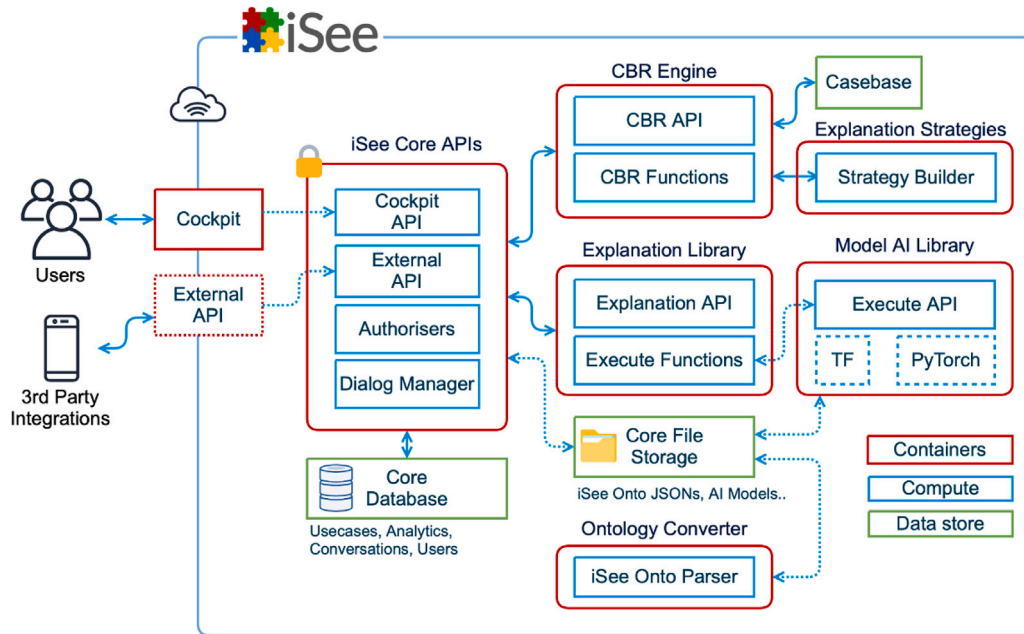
iSee

Users

3rd Party Integrations

Cockpit

External API

iSee Core APIs

Cockpit API

External API

Authorisers

Dialog Manager

Core Database

Usecases, Analytics, Conversations, Users

CBR Engine

CBR API

CBR Functions

Casebase

Explanation Strategies

Strategy Builder

Explanation Library

Explanation API

Execute Functions

Model AI Library

Execute API

TF

PyTorch

Core File Storage

iSee Onto JSONs, AI Models..

Ontology Converter

iSee Onto Parser

Containers

Compute

Data store